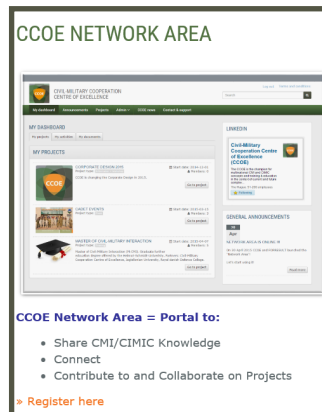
CCOE NETWORK AREA

CIVIL MILITARY COOPERATION CENTRE OF EXCELLENCE

Search

My dashboard Announcements Projects Admin CCOE news Contact & support

MY DASHBOARD

My projects My activities My documents

MY PROJECTS

CORPORATE DESIGN 2015

CCOE

Go to project

CANDY EVENTS

Go to project

MASTER OF CIVIL-MILITARY INTERACTION

Go to project

LINKEDIN

Civil-Military Cooperation Centre of Excellence (CCOE)

GENERAL ANNOUNCEMENTS

Read more

CCOE Network Area = Portal to:

• Share CMI/CIMIC Knowledge
• Connect
• Contribute to and Collaborate on Projects

» Register here